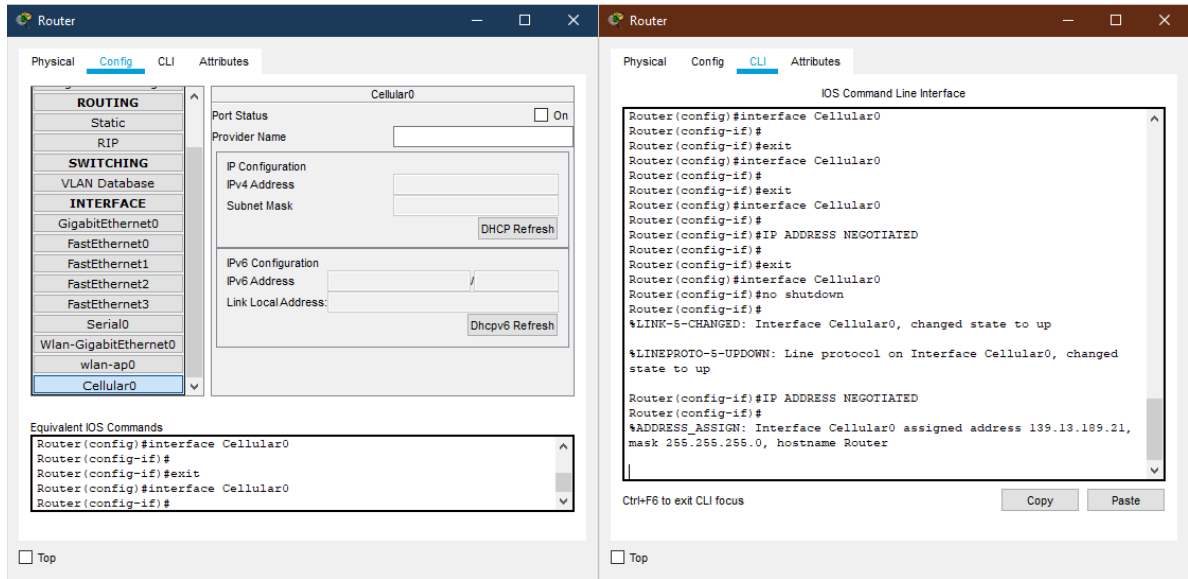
Router

Physical Config CLI Attributes

ROUTING
Static
RIP
SWITCHING
VLAN Database
INTERFACE
GigabitEthernet0
FastEthernet0
FastEthernet1
FastEthernet2
FastEthernet3
Serial0
Wlan-GigabitEthernet0
wlan-ap0
Cellular0

Cellular0
Port Status On
Provider Name
IP Configuration
IPv4 Address
Subnet Mask
DHCP Refresh
IPv6 Configuration
IPv6 Address /
Link Local Address:
Dhcpv6 Refresh

Equivalent IOS Commands
Router(config)#interface Cellular0
Router(config-if)#
Router(config-if)#exit
Router(config)#interface Cellular0
Router(config-if)#

Top

Router

Physical Config CLI Attributes

IOS Command Line Interface

Router(config)#interface Cellular0
Router(config-if)#
Router(config-if)#exit
Router(config)#interface Cellular0
Router(config-if)#
Router(config-if)#exit
Router(config)#interface Cellular0
Router(config-if)#
Router(config-if)#IP ADDRESS NEGOTIATED
Router(config-if)#
Router(config-if)#exit
Router(config)#interface Cellular0
Router(config-if)#no shutdown
Router(config-if)#
%LINK-5-CHANGED: Interface Cellular0, changed state to up

%LINEPROTO-5-UPDOWN: Line protocol on Interface Cellular0, changed state to up

Router(config-if)#IP ADDRESS NEGOTIATED
Router(config-if)#
%ADDRESS_ASSIGN: Interface Cellular0 assigned address 139.13.189.21, mask 255.255.255.0, hostname Router

Ctrl+F6 to exit CLI focus
Copy Paste

Top